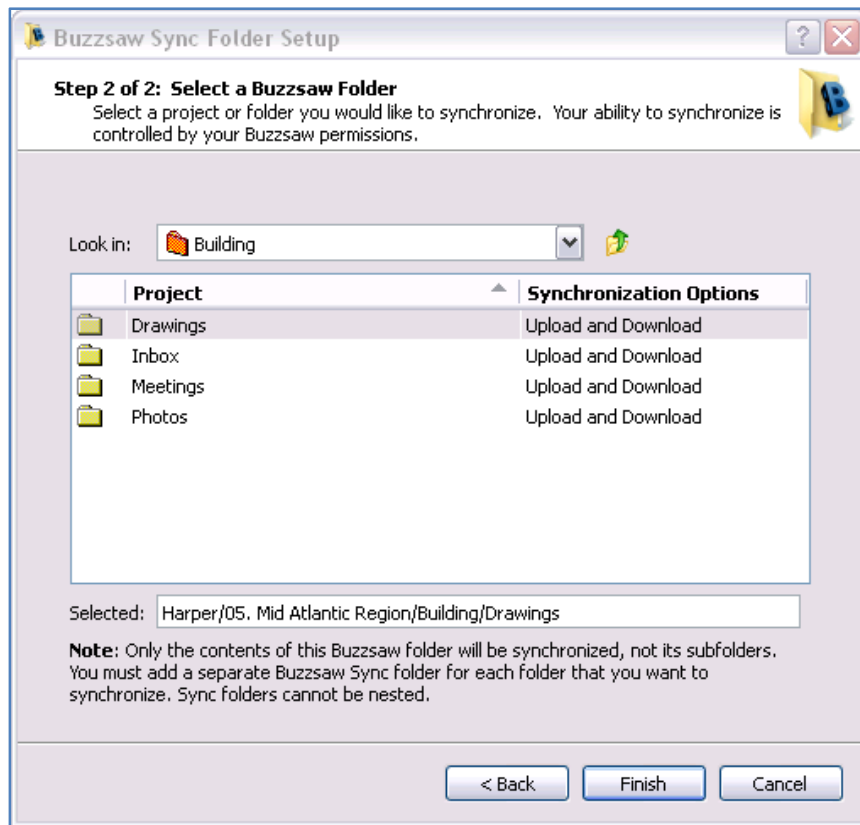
Buzzsaw Sync Folder Setup

?

**Step 2 of 2: Select a Buzzsaw Folder**
Select a project or folder you would like to synchronize. Your ability to synchronize is controlled by your Buzzsaw permissions.

Look in: Building

| Project | Synchronization Options |
|---|---|
| Drawings | Upload and Download |
| Inbox | Upload and Download |
| Meetings | Upload and Download |
| Photos | Upload and Download |

Selected: Harper/05. Mid Atlantic Region/Building/Drawings

**Note**: Only the contents of this Buzzsaw folder will be synchronized, not its subfolders. You must add a separate Buzzsaw Sync folder for each folder that you want to synchronize. Sync folders cannot be nested.

< Back Finish Cancel